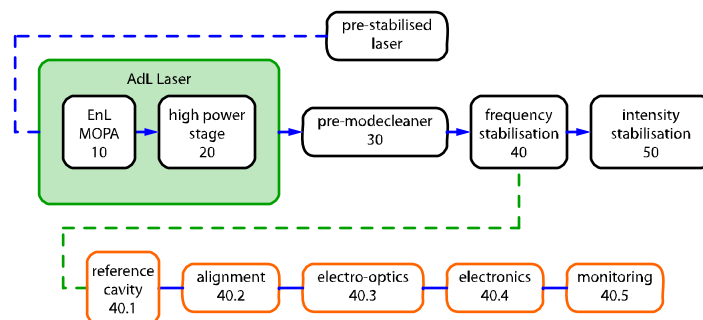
pre-stabilised laser

AdL Laser

EnL MOPA 10

high power stage 20

pre-modecleaner 30

frequency stabilisation 40

intensity stabilisation 50

reference cavity 40.1

alignment 40.2

electro-optics 40.3

electronics 40.4

monitoring 40.5